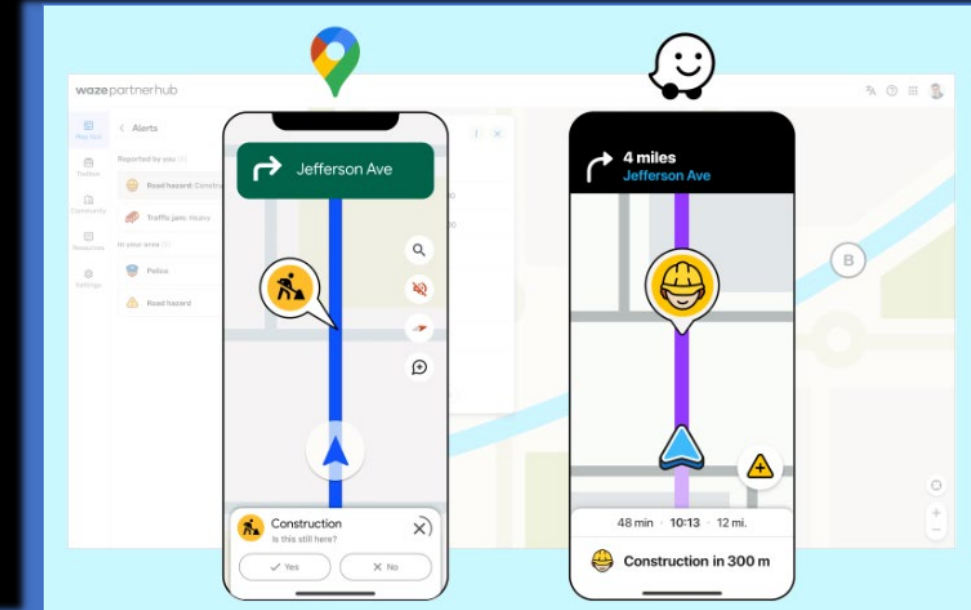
waze partnerhub

Map tool
Toolbox
Community
Resources
Settings

Alerts
Reported by you
Road hazard: Constru
Traffic jam: Heavy
In your area
Police
Road hazard

B

Jefferson Ave

Construction
Is this still here?
Yes
No

4 miles
Jefferson Ave

48 min 10:13 12 mi.
Construction in 300 m